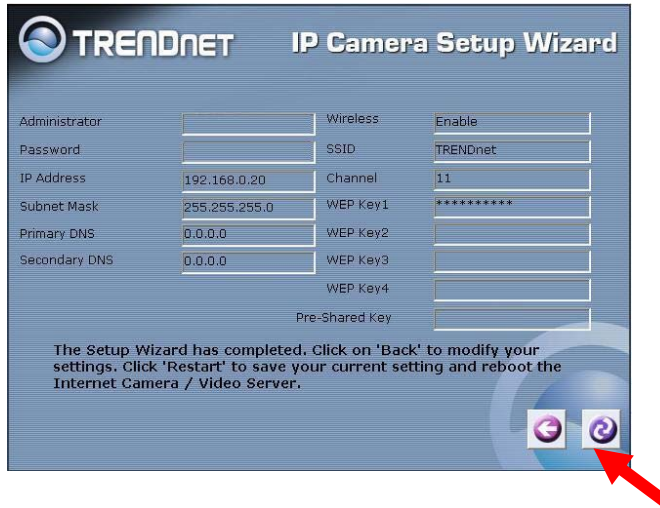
TRENDnET IP Camera Setup Wizard

| | | | |
|---|---|---|---|
| Administrator | | Wireless | Enable |
| Password | | SSID | TRENDnet |
| IP Address | 192.168.0.20 | Channel | 11 |
| Subnet Mask | 255.255.255.0 | WEP Key1 | ********** |
| Primary DNS | 0.0.0.0 | WEP Key2 | |
| Secondary DNS | 0.0.0.0 | WEP Key3 | |
| | | WEP Key4 | |
| | | Pre-Shared Key | |

The Setup Wizard has completed. Click on 'Back' to modify your settings. Click 'Restart' to save your current setting and reboot the Internet Camera / Video Server.